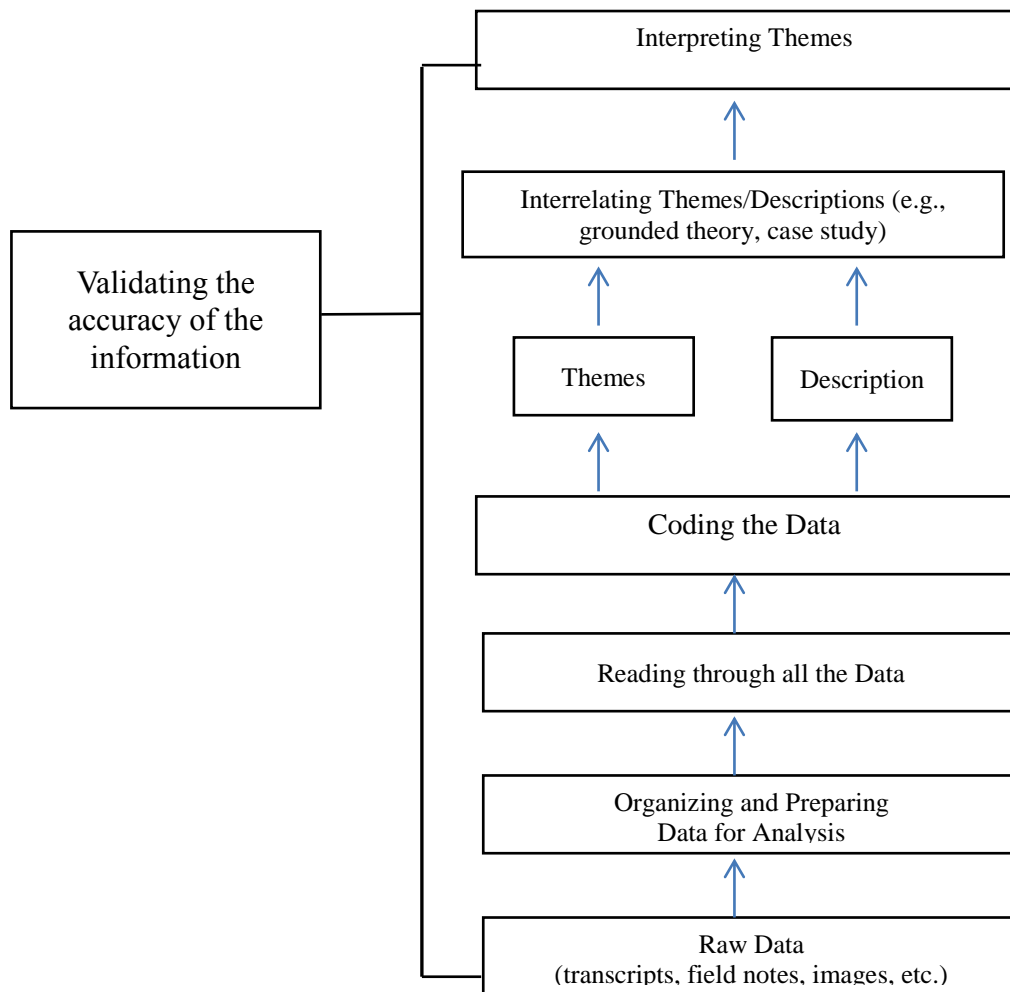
Interpreting Themes

Interrelating Themes/Descriptions (e.g., grounded theory, case study)

Validating the accuracy of the information

Themes

Description

Coding the Data

Reading through all the Data

Organizing and Preparing Data for Analysis

Raw Data (transcripts, field notes, images, etc.)